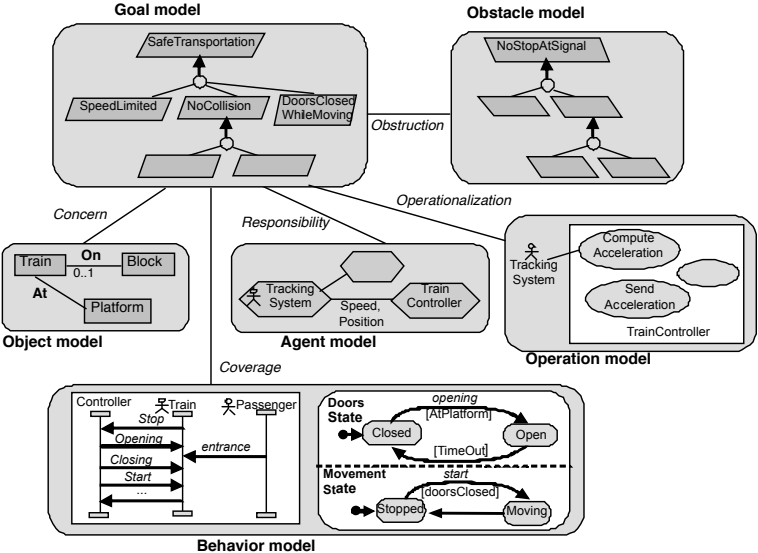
Goal model

SafeTransportation

SpeedLimited

NoCollision

DoorsClosed WhileMoving

Obstacle model

NoStopAtSignal

Obstruction

Concern

Responsibility

Operationalization

Train

On

0..1

Block

At

Platform

Object model

Tracking System

Train Controller

Speed, Position

Agent model

Tracking System

Compute Acceleration

Send Acceleration

TrainController

Operation model

Coverage

Controller

Train

Passenger

Stop

Opening

entrance

Closing

Start

...

Doors State

opening

[AtPlatform]

Closed

Open

[TimeOut]

Movement State

start

[doorsClosed]

Stopped

Moving

Behavior model